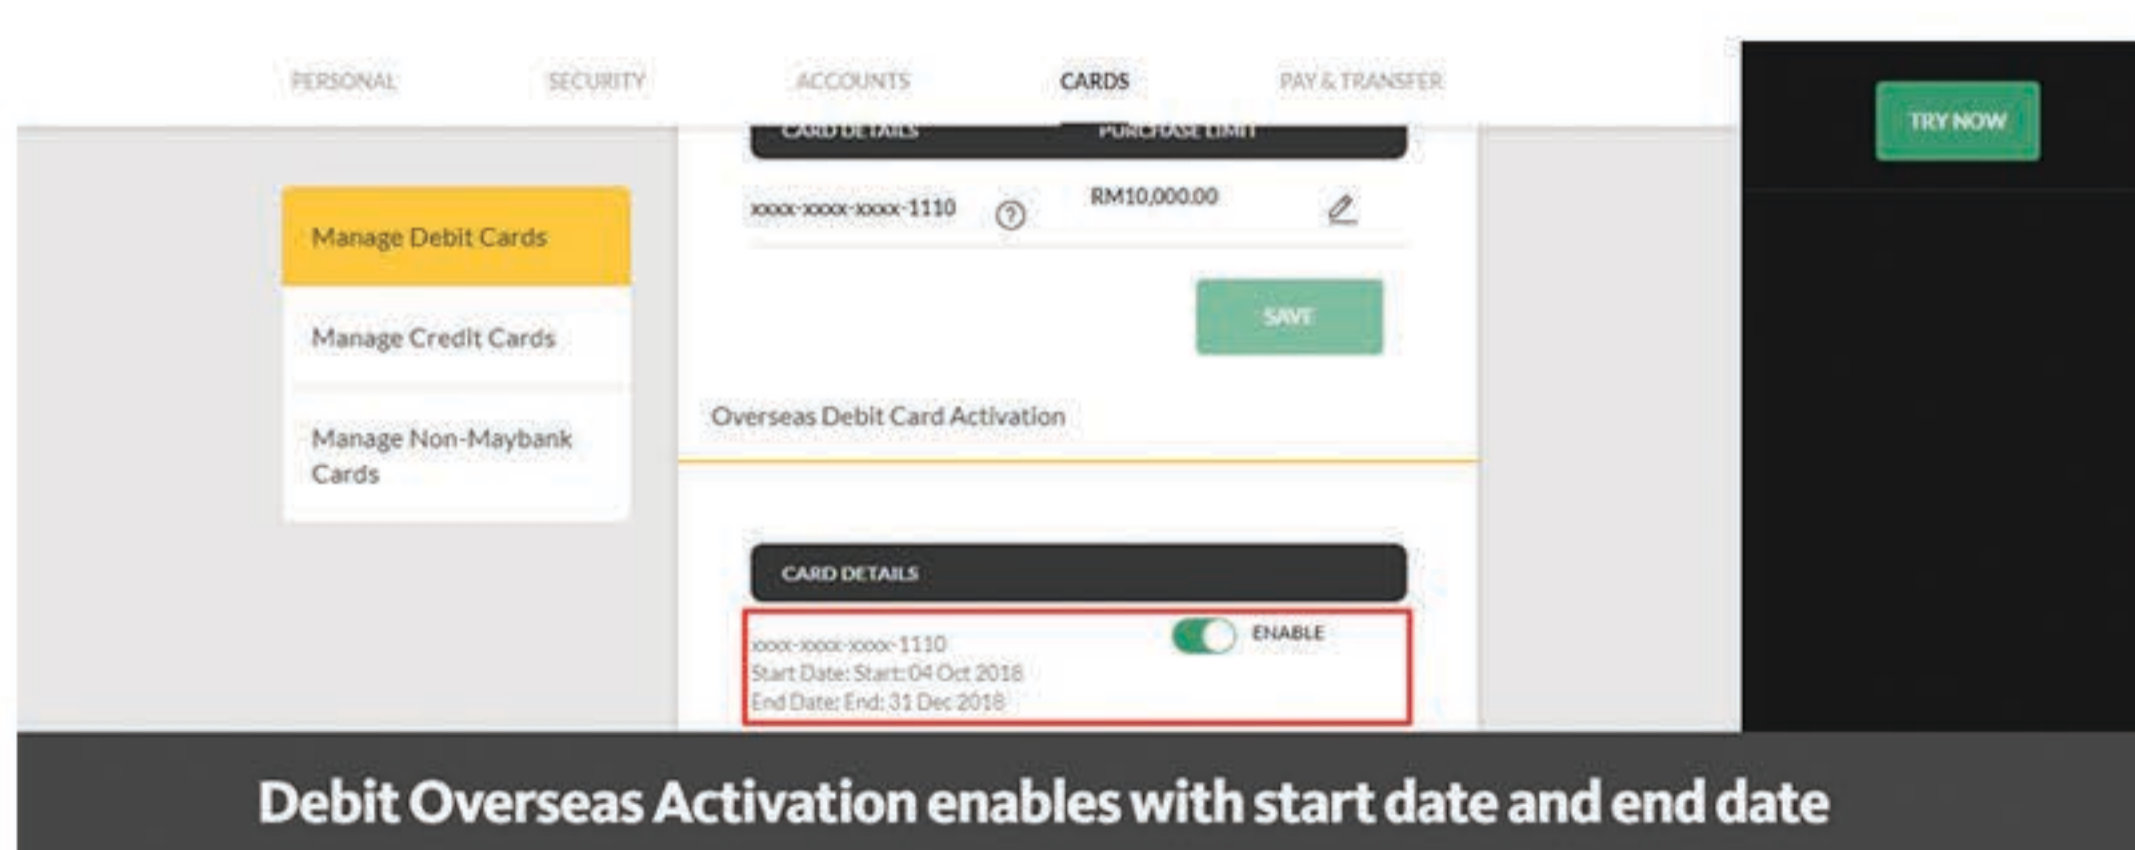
PERSONAL SECURITY ACCOUNTS CARDS PAY & TRANSFER

TRY NOW

CARD DETAILS PURCHASE LIMIT

Manage Debit Cards

xxxx-xxxx-xxxx-1110 RM10,000.00

SAVE

Manage Credit Cards

Manage Non-Maybank Cards

Overseas Debit Card Activation

CARD DETAILS

xxxx-xxxx-xxxx-1110
Start Date: Start: 04 Oct 2018
End Date: End: 31 Dec 2018

ENABLE

Debit Overseas Activation enables with start date and end date